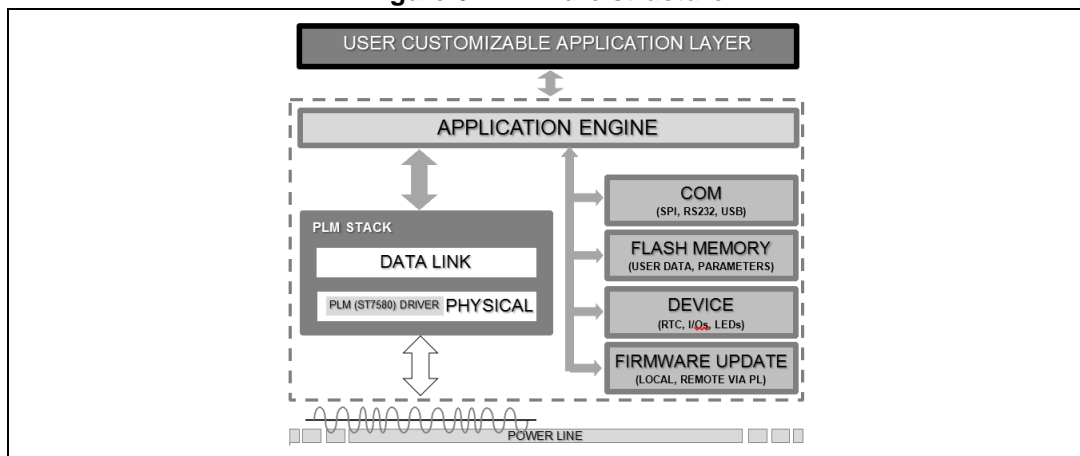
USER CUSTOMIZABLE APPLICATION LAYER

APPLICATION ENGINE

PLM STACK

DATA LINK

PLM (ST7580) DRIVER PHYSICAL

COM
(SPI, RS232, USB)

FLASH MEMORY
(USER DATA, PARAMETERS)

DEVICE
(RTC, I/Os, LEDs)

FIRMWARE UPDATE
(LOCAL, REMOTE VIA PL)

POWER LINE